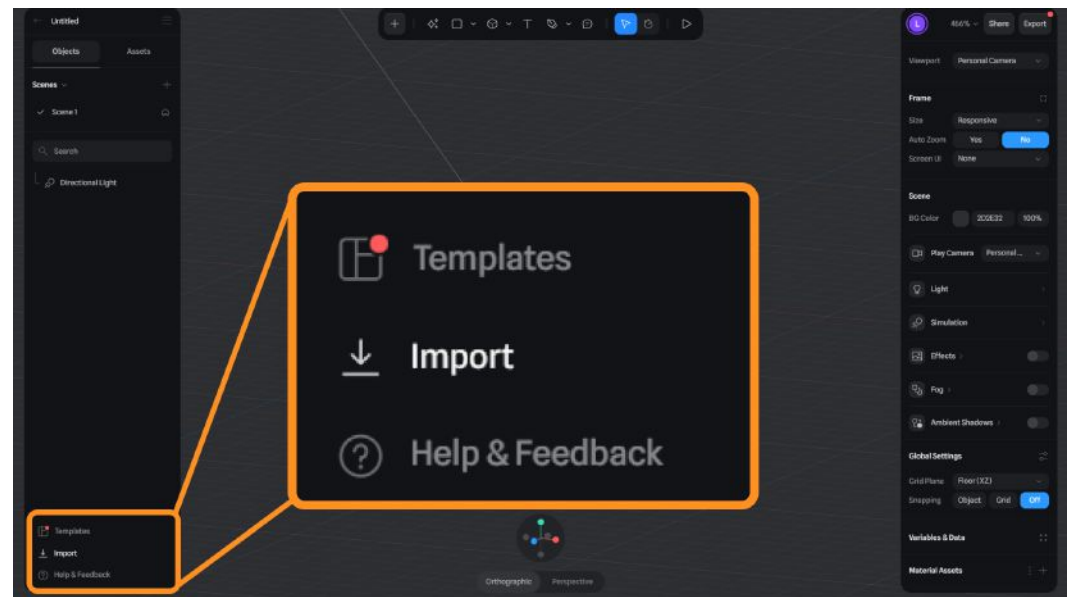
Untitled

Objects
Assets

Scenes
Scene 1

Search

Directional Light

Templates
Import
Help & Feedback

Templates
Import
Help & Feedback

Orthographic
Perspective

L
456%
Share
Export

Viewport
Personal Camera

Frame
Size
Responsive
Auto Zoom
Yes
No
Screen UI
None

Scene
BG Color
202E32
100%

Play Camera
Personal...

Light

Simulation

Effects

Fog

Ambient Shadows

Global Settings
Grid Plane
Floor (XZ)
Snapping
Object
Grid
Off

Variables & Data

Material Assets